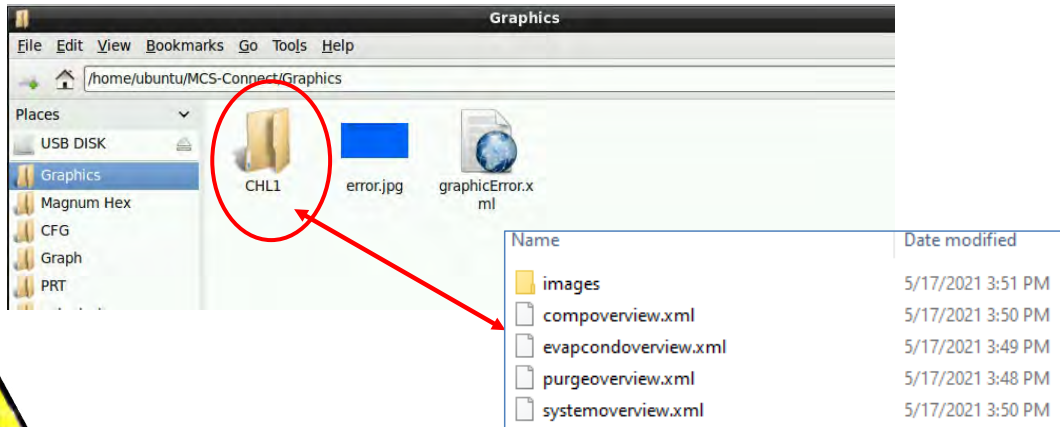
Graphics

File Edit View Bookmarks Go Tools Help

/home/ubuntu/MCS-Connect/Graphics

Places

USB DISK

Graphics

Magnum Hex

CFG

Graph

PRT

CHL1

error.jpg

graphicError.xml

| Name | Date modified |
|---|---|
| images | 5/17/2021 3:51 PM |
| compoverview.xml | 5/17/2021 3:50 PM |
| evapcondoverview.xml | 5/17/2021 3:49 PM |
| purgeoverview.xml | 5/17/2021 3:48 PM |
| systemoverview.xml | 5/17/2021 3:50 PM |